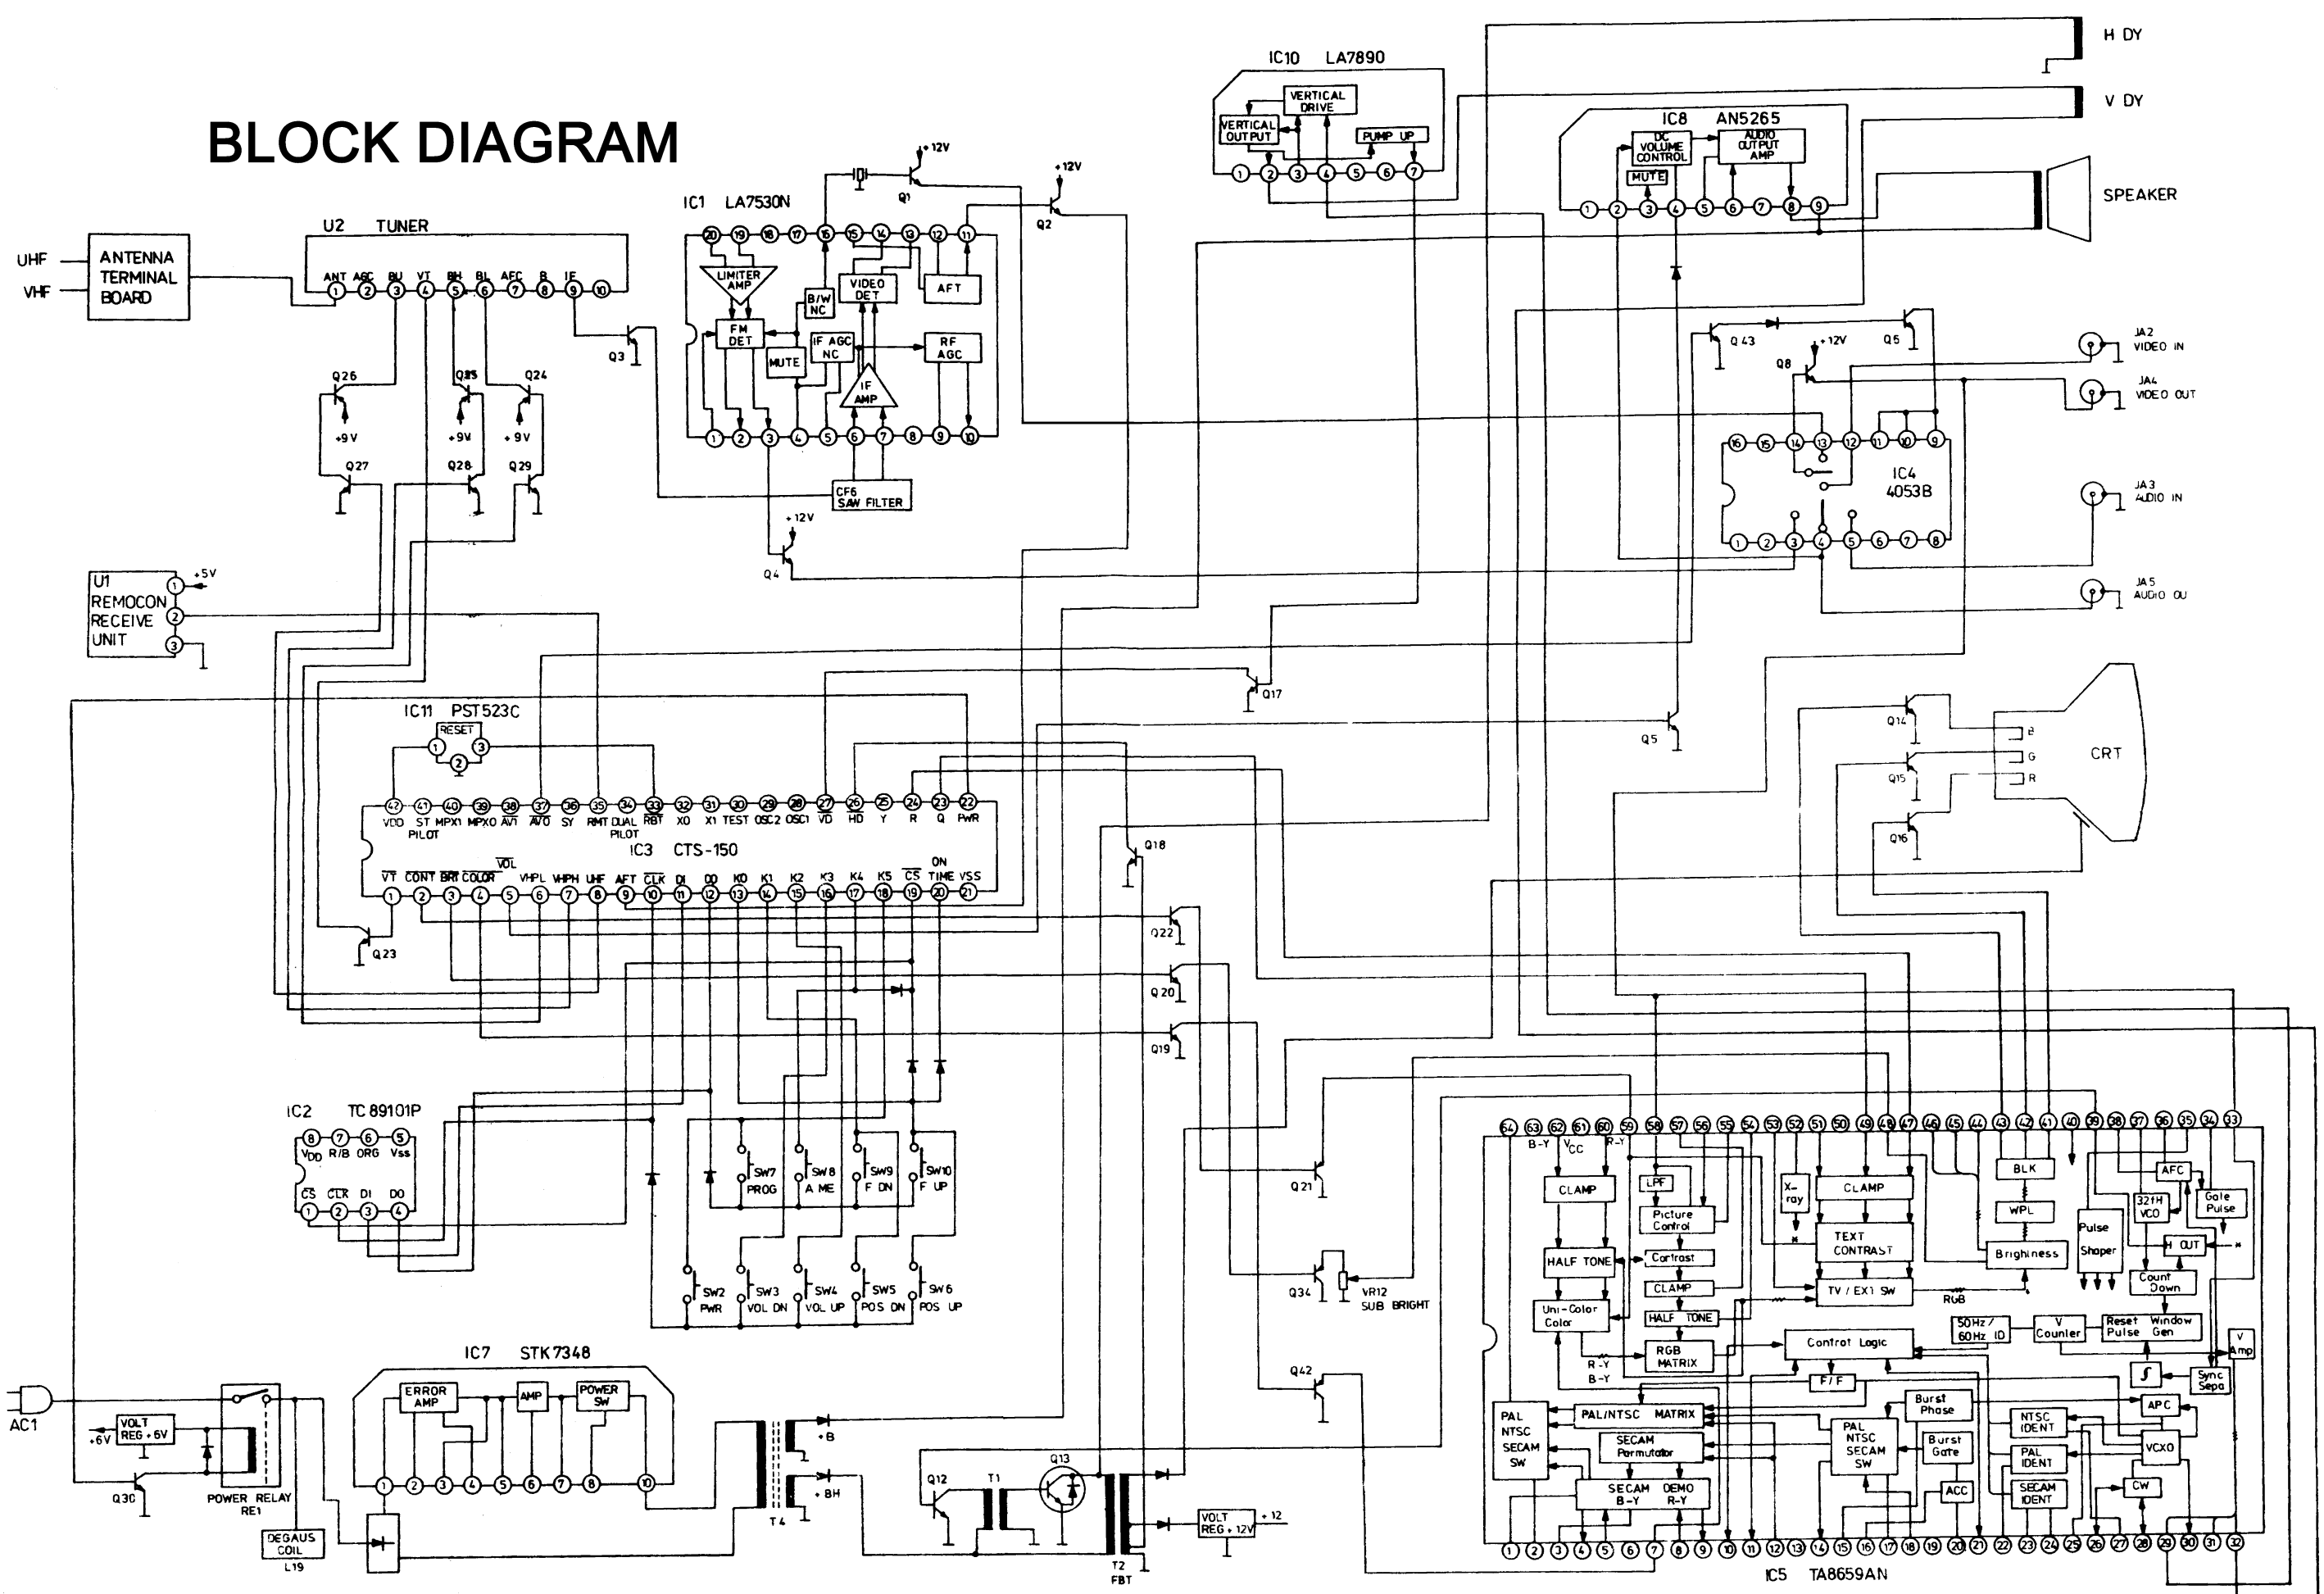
BLOCK DIAGRAM

H DY
V DY
SPEAKER

IC10 LA7890
VERTICAL DRIVE
VERTICAL OUTPUT
PUMP UP

IC8 AN5265
DC VOLUME CONTROL
AUDIO OUTPUT AMP
MUTE

IC1 LA7530N
LIMITER AMP
FM DET
B/W NC
VIDEO DET
AFT
MUTE
IF AGC NC
IF AMP
RF AGC
CF6 SAW FILTER

+12V
Q1
+12V
Q2
Q3
+12V
Q4

U2 TUNER
ANT AGC BU VT BH BL AFC B IF

UHF
VHF
ANTENNA TERMINAL BOARD

Q26 Q25 Q24
+9V +9V +9V
Q27 Q28 Q29

U1 REMOCON RECEIVE UNIT
+5V

Q43
+12V
Q5
Q8
JA2 VIDEO IN
JA4 VIDEO OUT
IC4 4053B
JA3 AUDIO IN
JA5 AUDIO OU

Q17
Q5
Q14
Q15
Q16
B
G
R
CRT

IC11 PST523C
RESET

VDD ST PILOT MPX1 MPXO AVI AVO SY RMT DUAL PILOT RBT XO X1 TEST OSC2 OSC1 VD HD Y R Q PWR
IC3 CTS-150
VT CONT BRI COLOR VOL VHPL VHPH UHF AFT CLK DI DO KO K1 K2 K3 K4 K5 CS ON TIME VSS

Q18
Q23
Q22
Q20
Q19

IC2 TC89101P
VDD R/B ORG Vss
CS CLK DI DO

SW7 PROG
SW8 A ME
SW9 F DN
SW10 F UP
SW2 PWR
SW3 VOL DN
SW4 VOL UP
SW5 POS DN
SW6 POS UP

Q21
Q34
VR12 SUB BRIGHT
Q42

IC7 STK7348
ERROR AMP
AMP
POWER SW

AC1
VOLT REG +6V
+6V
Q30
POWER RELAY RE1
DEGAUS COIL L19
T4
+B
+BH
Q12
T1
Q13
T2 FBT
VOLT REG +12V
+12

B-Y VCC R-Y
CLAMP
LPF
Picture Control
X-ray
CLAMP
BLK
AFC
32fH VCO
Gate Pulse
WPL
Pulse Shaper
TEXT CONTRAST
Brighiness
H OUT
HALF TONE
Contrast
CLAMP
Count Down
TV / EXT SW
RGB
Uni-Color Color
HALF TONE
50Hz/60Hz ID
V Counter
Reset Pulse
Window Gen
V Amp
RGB MATRIX
Control Logic
R-Y
B-Y
F/F
Sync Sepa
PAL NTSC SECAM SW
PAL/NTSC MATRIX
Burst Phase
APC
SECAM Permutator
PAL NTSC SECAM SW
Burst Gate
NTSC IDENT
PAL IDENT
VCXO
SECAM DEMO B-Y R-Y
ACC
SECAM IDENT
CW
IC5 TA8659AN